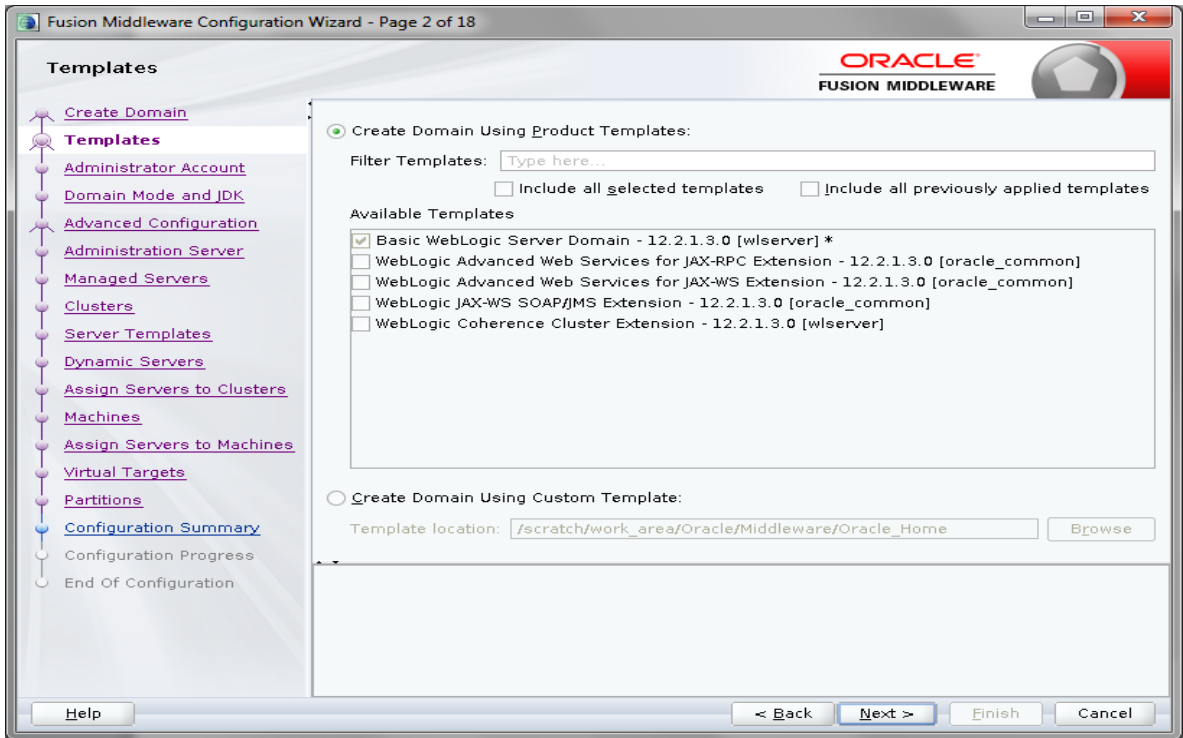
Fusion Middleware Configuration Wizard - Page 2 of 18

Templates

ORACLE
FUSION MIDDLEWARE

Create Domain
Templates
Administrator Account
Domain Mode and JDK
Advanced Configuration
Administration Server
Managed Servers
Clusters
Server Templates
Dynamic Servers
Assign Servers to Clusters
Machines
Assign Servers to Machines
Virtual Targets
Partitions
Configuration Summary
Configuration Progress
End Of Configuration

Create Domain Using Product Templates:

Filter Templates: Type here...

Include all selected templates
Include all previously applied templates

Available Templates

Basic WebLogic Server Domain - 12.2.1.3.0 [wlserver] *
WebLogic Advanced Web Services for JAX-RPC Extension - 12.2.1.3.0 [oracle_common]
WebLogic Advanced Web Services for JAX-WS Extension - 12.2.1.3.0 [oracle_common]
WebLogic JAX-WS SOAP/JMS Extension - 12.2.1.3.0 [oracle_common]
WebLogic Coherence Cluster Extension - 12.2.1.3.0 [wlserver]

Create Domain Using Custom Template:

Template location: /scratch/work_area/Oracle/Middleware/Oracle_Home
Browse

Help
< Back
Next >
Finish
Cancel